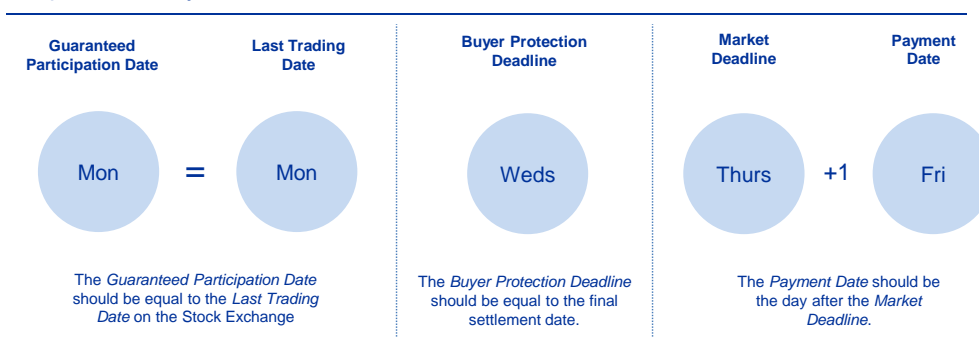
Guaranteed Participation Date

Last Trading Date

Mon

=

Mon

The *Guaranteed Participation Date* should be equal to the *Last Trading Date* on the Stock Exchange

Buyer Protection Deadline

Weds

The *Buyer Protection Deadline* should be equal to the final settlement date.

Market Deadline

Payment Date

Thurs

+1

Fri

The *Payment Date* should be the day after the *Market Deadline*.